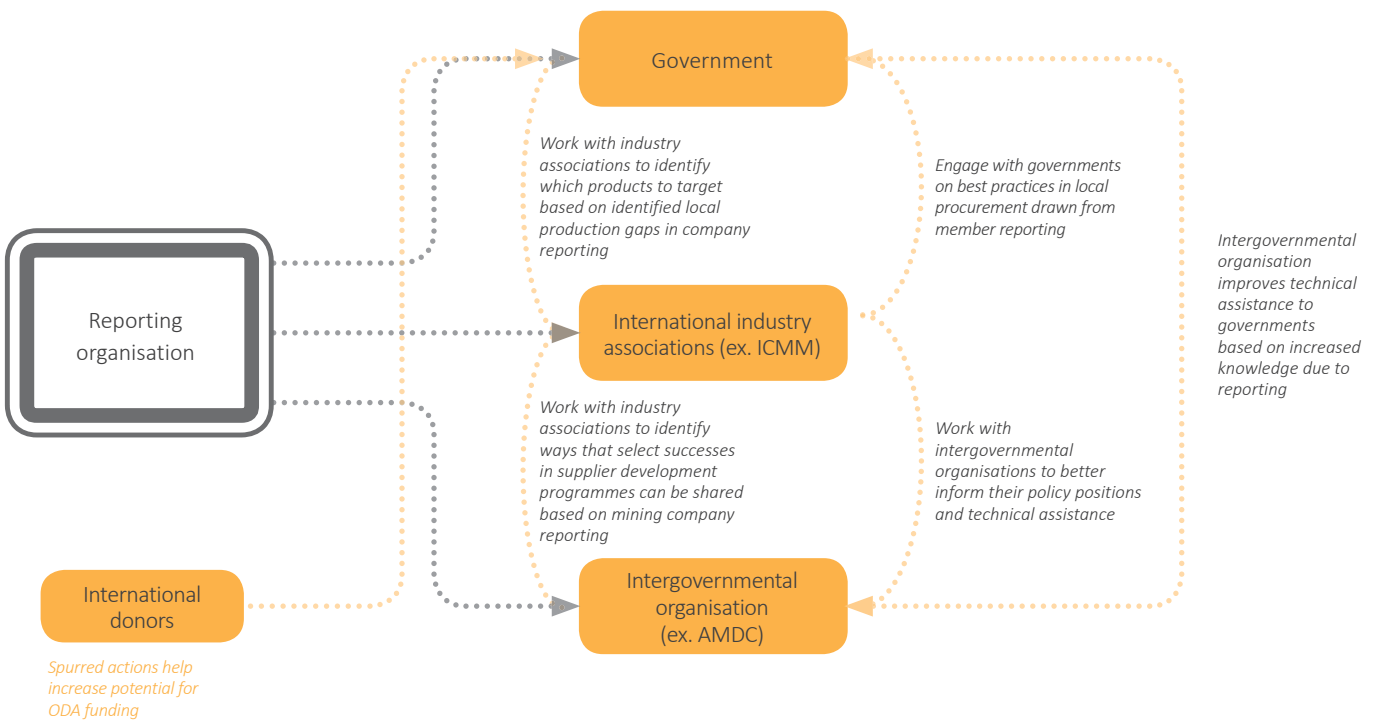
Government

Work with industry associations to identify which products to target based on identified local production gaps in company reporting

Engage with governments on best practices in local procurement drawn from member reporting

Intergovernmental organisation improves technical assistance to governments based on increased knowledge due to reporting

Reporting organisation

International industry associations (ex. ICMM)

Work with industry associations to identify ways that select successes in supplier development programmes can be shared based on mining company reporting

Work with intergovernmental organisations to better inform their policy positions and technical assistance

International donors

Intergovernmental organisation (ex. AMDC)

Spurred actions help increase potential for ODA funding